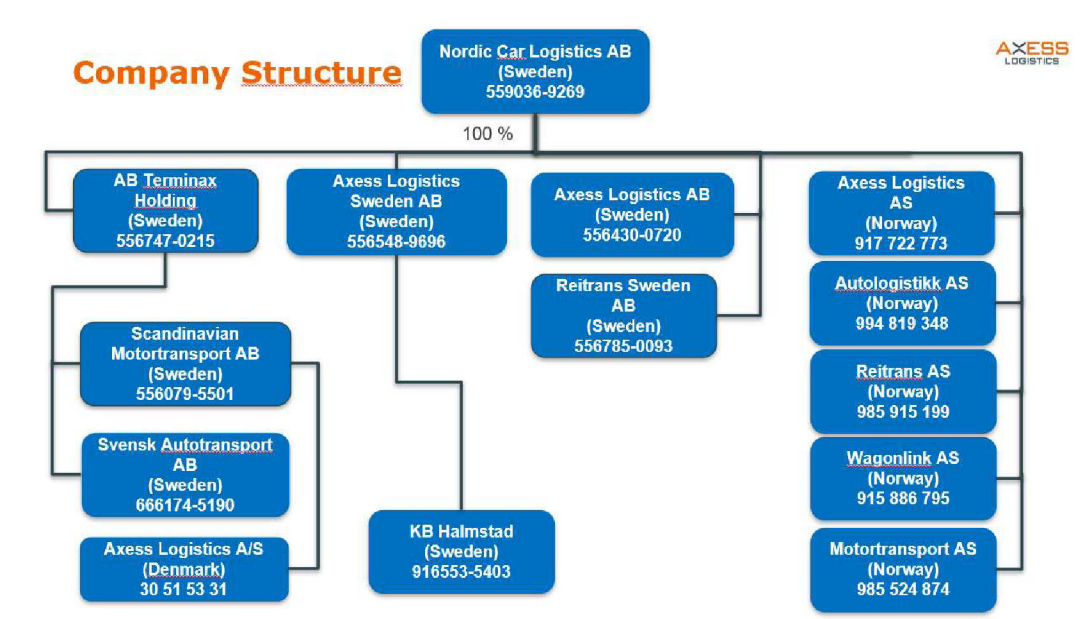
Company Structure

AXESS LOGISTICS

Nordic Car Logistics AB (Sweden) 559036-9269

100 %

AB Terminax Holding (Sweden) 556747-0215

Axess Logistics Sweden AB (Sweden) 556548-9696

Axess Logistics AB (Sweden) 556430-0720

Axess Logistics AS (Norway) 917 722 773

Reitrans Sweden AB (Sweden) 556785-0093

Autologistikk AS (Norway) 994 819 348

Scandinavian Motortransport AB (Sweden) 556079-5501

Reitrans AS (Norway) 985 915 199

Svensk Autotransport AB (Sweden) 666174-5190

Wagonlink AS (Norway) 915 886 795

KB Halmstad (Sweden) 916553-5403

Axess Logistics A/S (Denmark) 30 51 53 31

Motortransport AS (Norway) 985 524 874